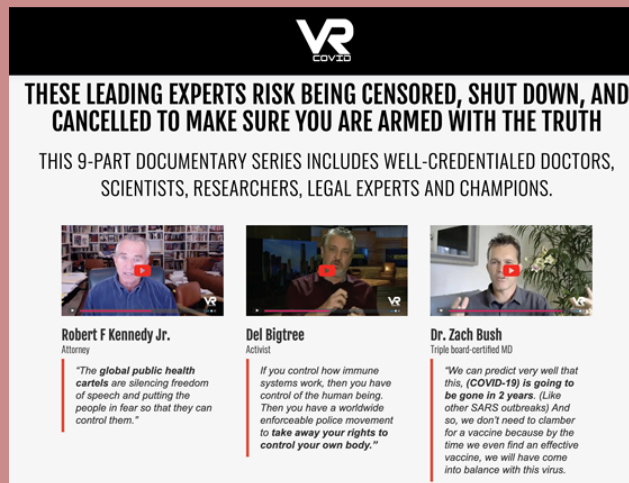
VR
COVID

THESE LEADING EXPERTS RISK BEING CENSORED, SHUT DOWN, AND CANCELLED TO MAKE SURE YOU ARE ARMED WITH THE TRUTH

THIS 9-PART DOCUMENTARY SERIES INCLUDES WELL-CREDENTIALED DOCTORS, SCIENTISTS, RESEARCHERS, LEGAL EXPERTS AND CHAMPIONS.

VR

Robert F Kennedy Jr.
Attorney

"The global public health cartels are silencing freedom of speech and putting the people in fear so that they can control them."

VR

Del Bigtree
Activist

If you control how immune systems work, then you have control of the human being. Then you have a worldwide enforceable police movement to take away your rights to control your own body."

VR

Dr. Zach Bush
Triple board-certified MD

"We can predict very well that this, (COVID-19) is going to be gone in 2 years. (Like other SARS outbreaks) And so, we don't need to clamber for a vaccine because by the time we even find an effective vaccine, we will have come into balance with this virus.